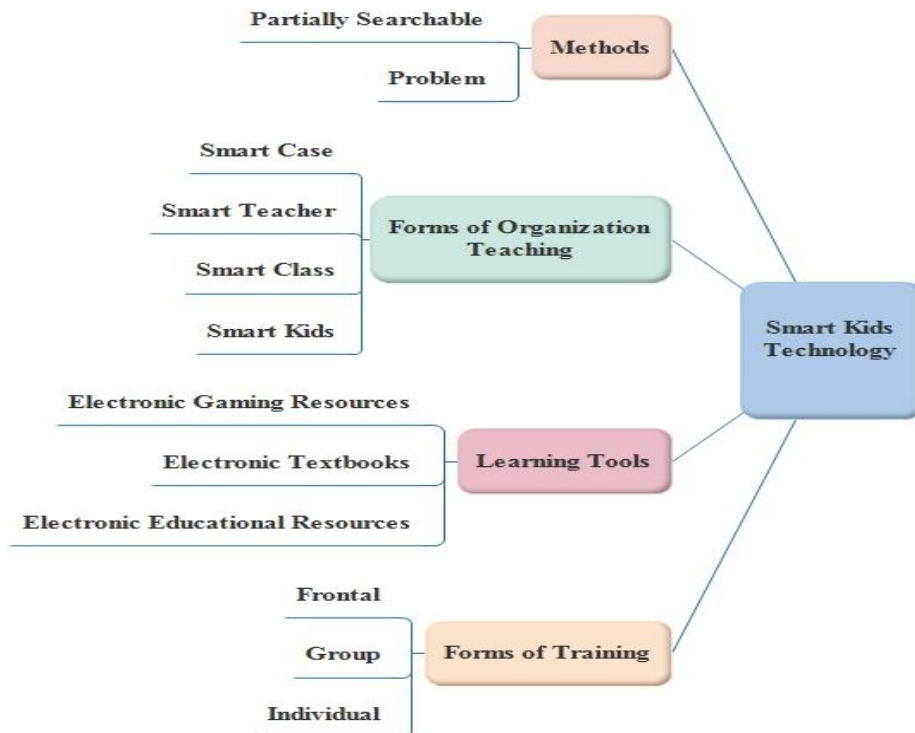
Smart Kids Technology

Methods

Partially Searchable

Problem

Forms of Organization Teaching

Smart Case

Smart Teacher

Smart Class

Smart Kids

Learning Tools

Electronic Gaming Resources

Electronic Textbooks

Electronic Educational Resources

Forms of Training

Frontal

Group

Individual